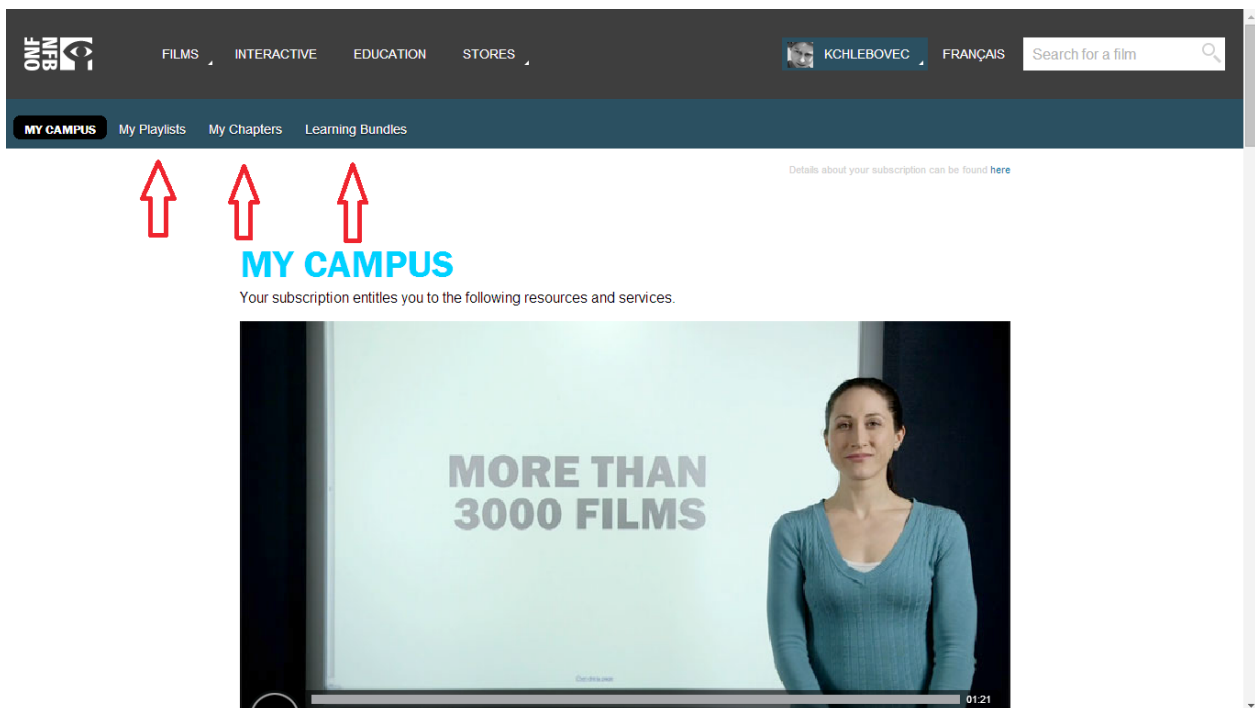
NFB ONF

FILMS INTERACTIVE EDUCATION STORES

KCHLEBOVEC FRANÇAIS Search for a film

MY CAMPUS My Playlists My Chapters Learning Bundles

Details about your subscription can be found here

MY CAMPUS

Your subscription entitles you to the following resources and services.

MORE THAN 3000 FILMS

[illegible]

01:21